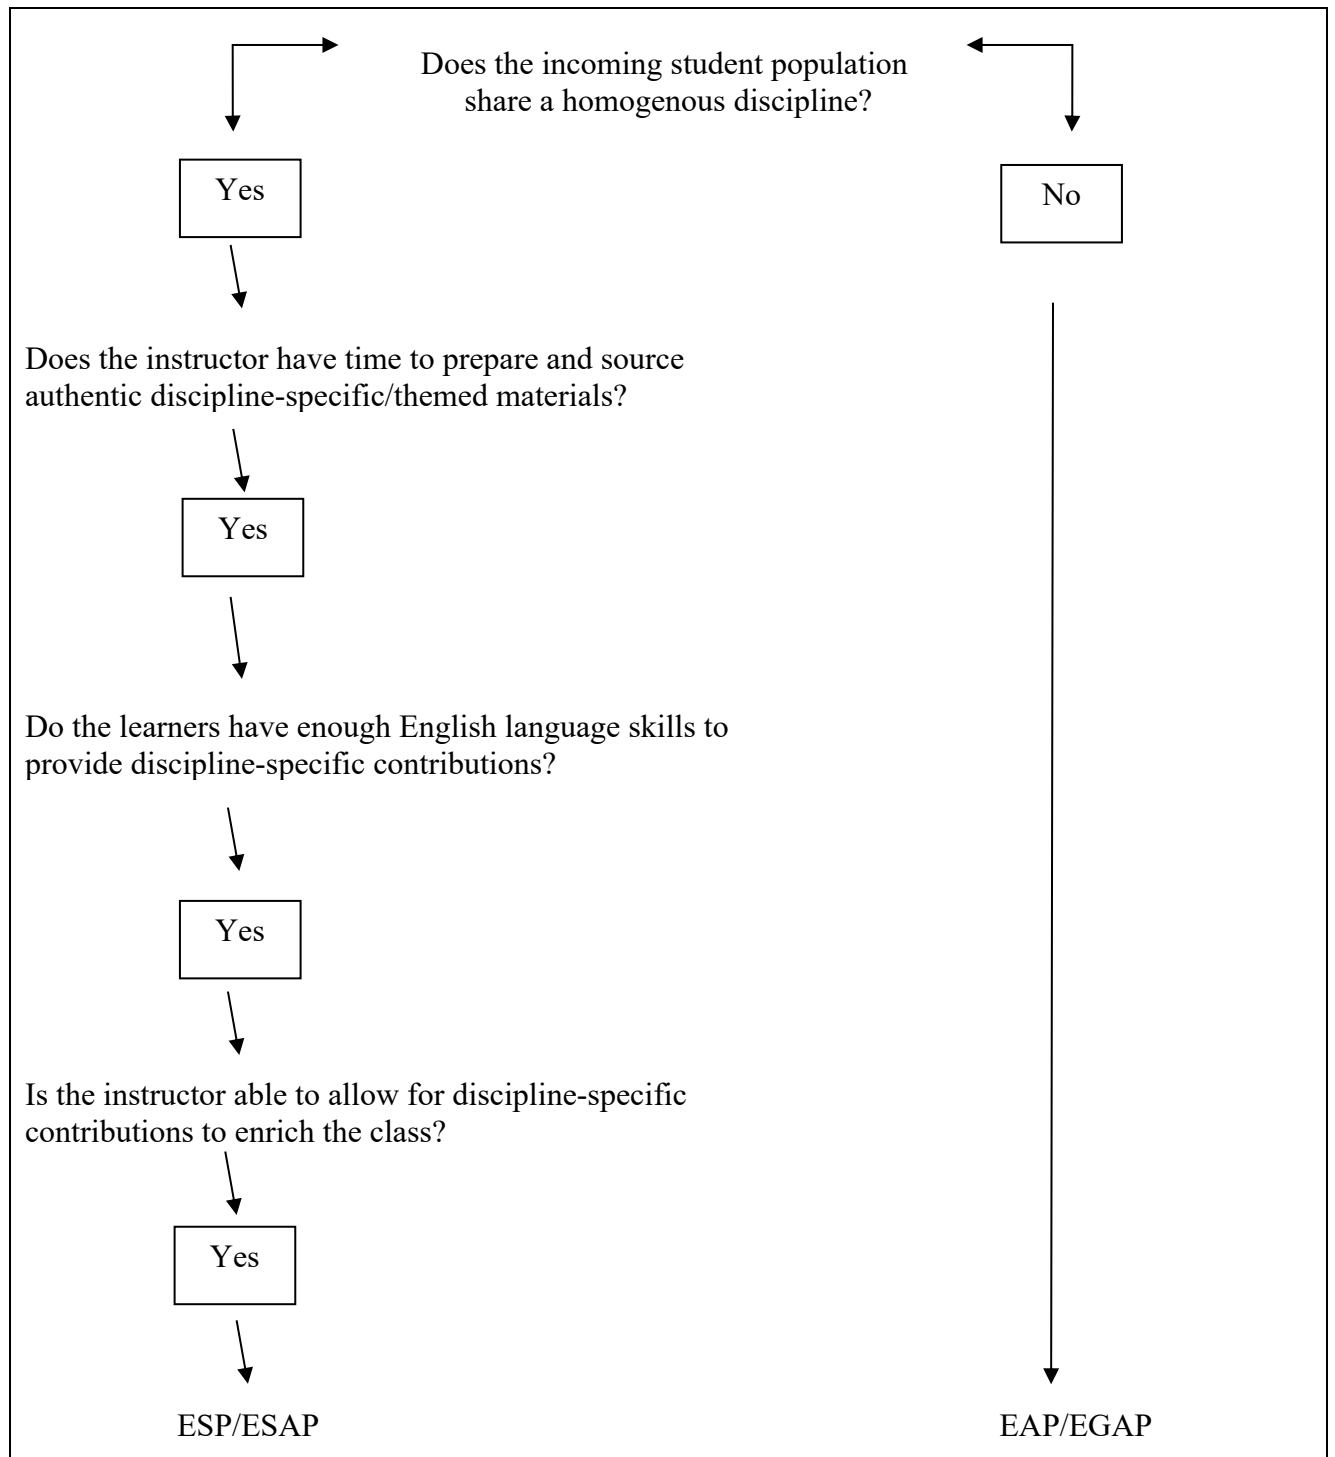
Does the incoming student population share a homogenous discipline?

Yes

No

Does the instructor have time to prepare and source authentic discipline-specific/themed materials?

Yes

Do the learners have enough English language skills to provide discipline-specific contributions?

Yes

Is the instructor able to allow for discipline-specific contributions to enrich the class?

Yes

ESP/ESAP

EAP/EGAP